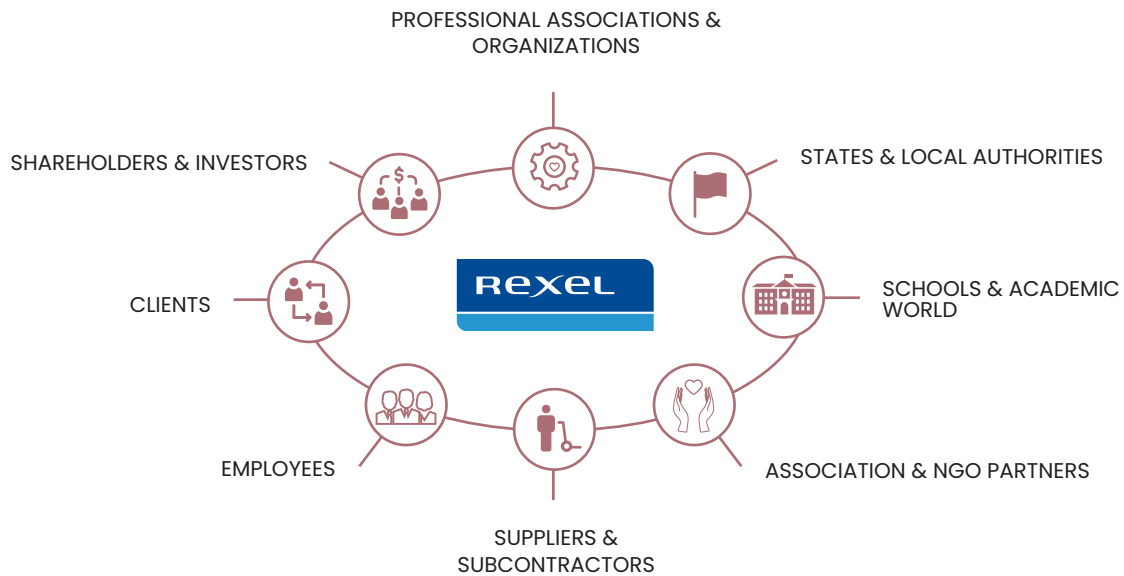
PROFESSIONAL ASSOCIATIONS & ORGANIZATIONS

SHAREHOLDERS & INVESTORS

STATES & LOCAL AUTHORITIES

REXEL

CLIENTS

SCHOOLS & ACADEMIC WORLD

EMPLOYEES

ASSOCIATION & NGO PARTNERS

SUPPLIERS & SUBCONTRACTORS